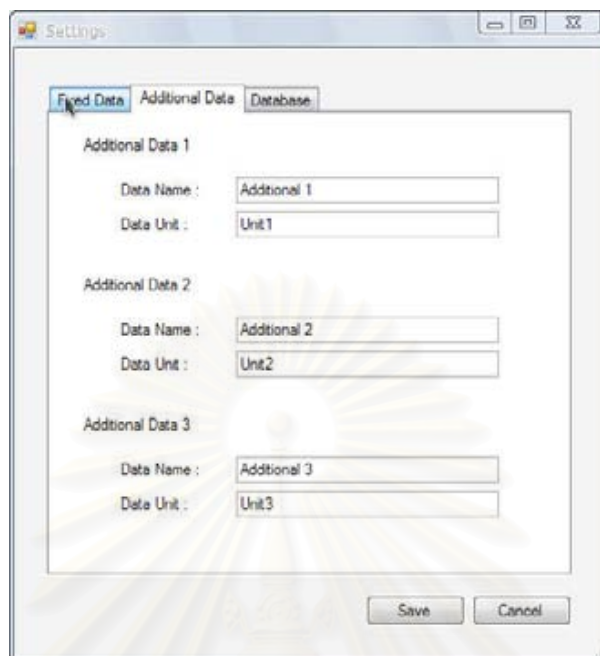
Settings

Fixed Data | Additional Data | Database

Additional Data 1

Data Name : Additional 1

Data Unit : Unit1

Additional Data 2

Data Name : Additional 2

Data Unit : Unit2

Additional Data 3

Data Name : Additional 3

Data Unit : Unit3

Save

Cancel